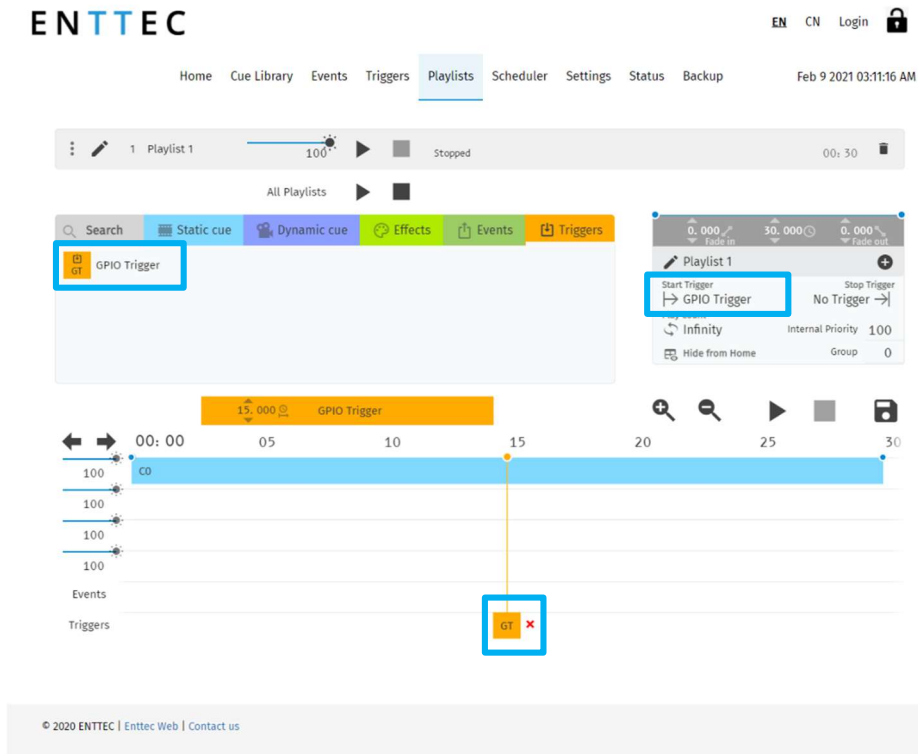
ENTTEC

EN CN Login

Home Cue Library Events Triggers Playlists Scheduler Settings Status Backup

Feb 9 2021 03:11:16 AM

1 Playlist 1 100 Stopped 00: 30

All Playlists

Search Static cue Dynamic cue Effects Events Triggers

GT GPIO Trigger

0.000 Fade in 30.000 0.000 Fade out

Playlist 1

Start Trigger GPIO Trigger

Stop Trigger No Trigger

Infinity

Internal Priority 100

Hide from Home

Group 0

15.000 GPIO Trigger

00: 00 05 10 15 20 25 30

100 C0

100

100

100

Events

Triggers

GT

© 2020 ENTTEC | Enttec Web | Contact us